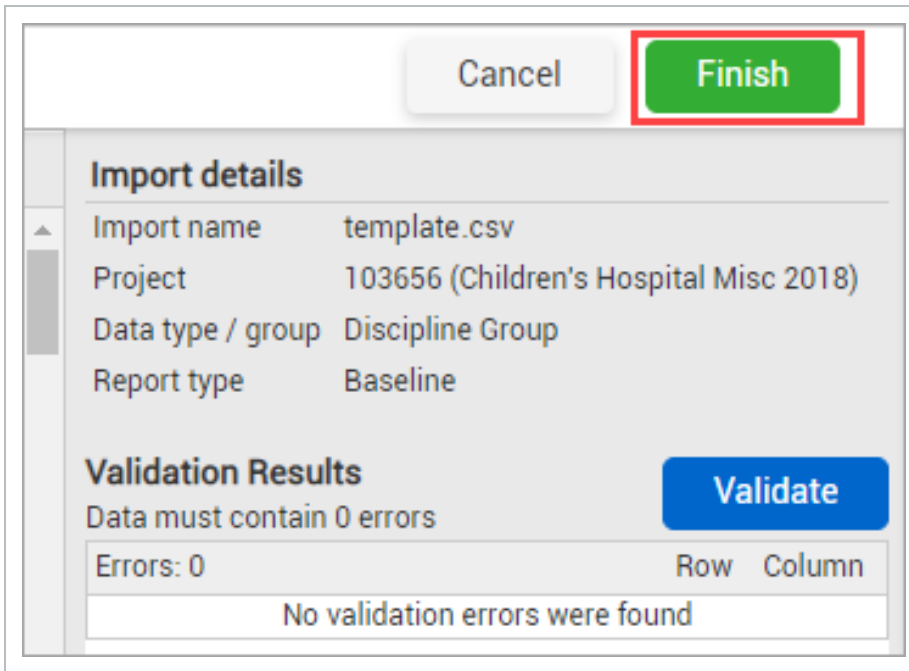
Cancel

Finish

Import details

| Import name | template.csv |
|---|---|
| Project | 103656 (Children's Hospital Misc 2018) |
| Data type / group | Discipline Group |
| Report type | Baseline |

Validation Results

Validate

Data must contain 0 errors

| Errors: 0 | Row | Column |
|---|---|---|
| No validation errors were found | | |